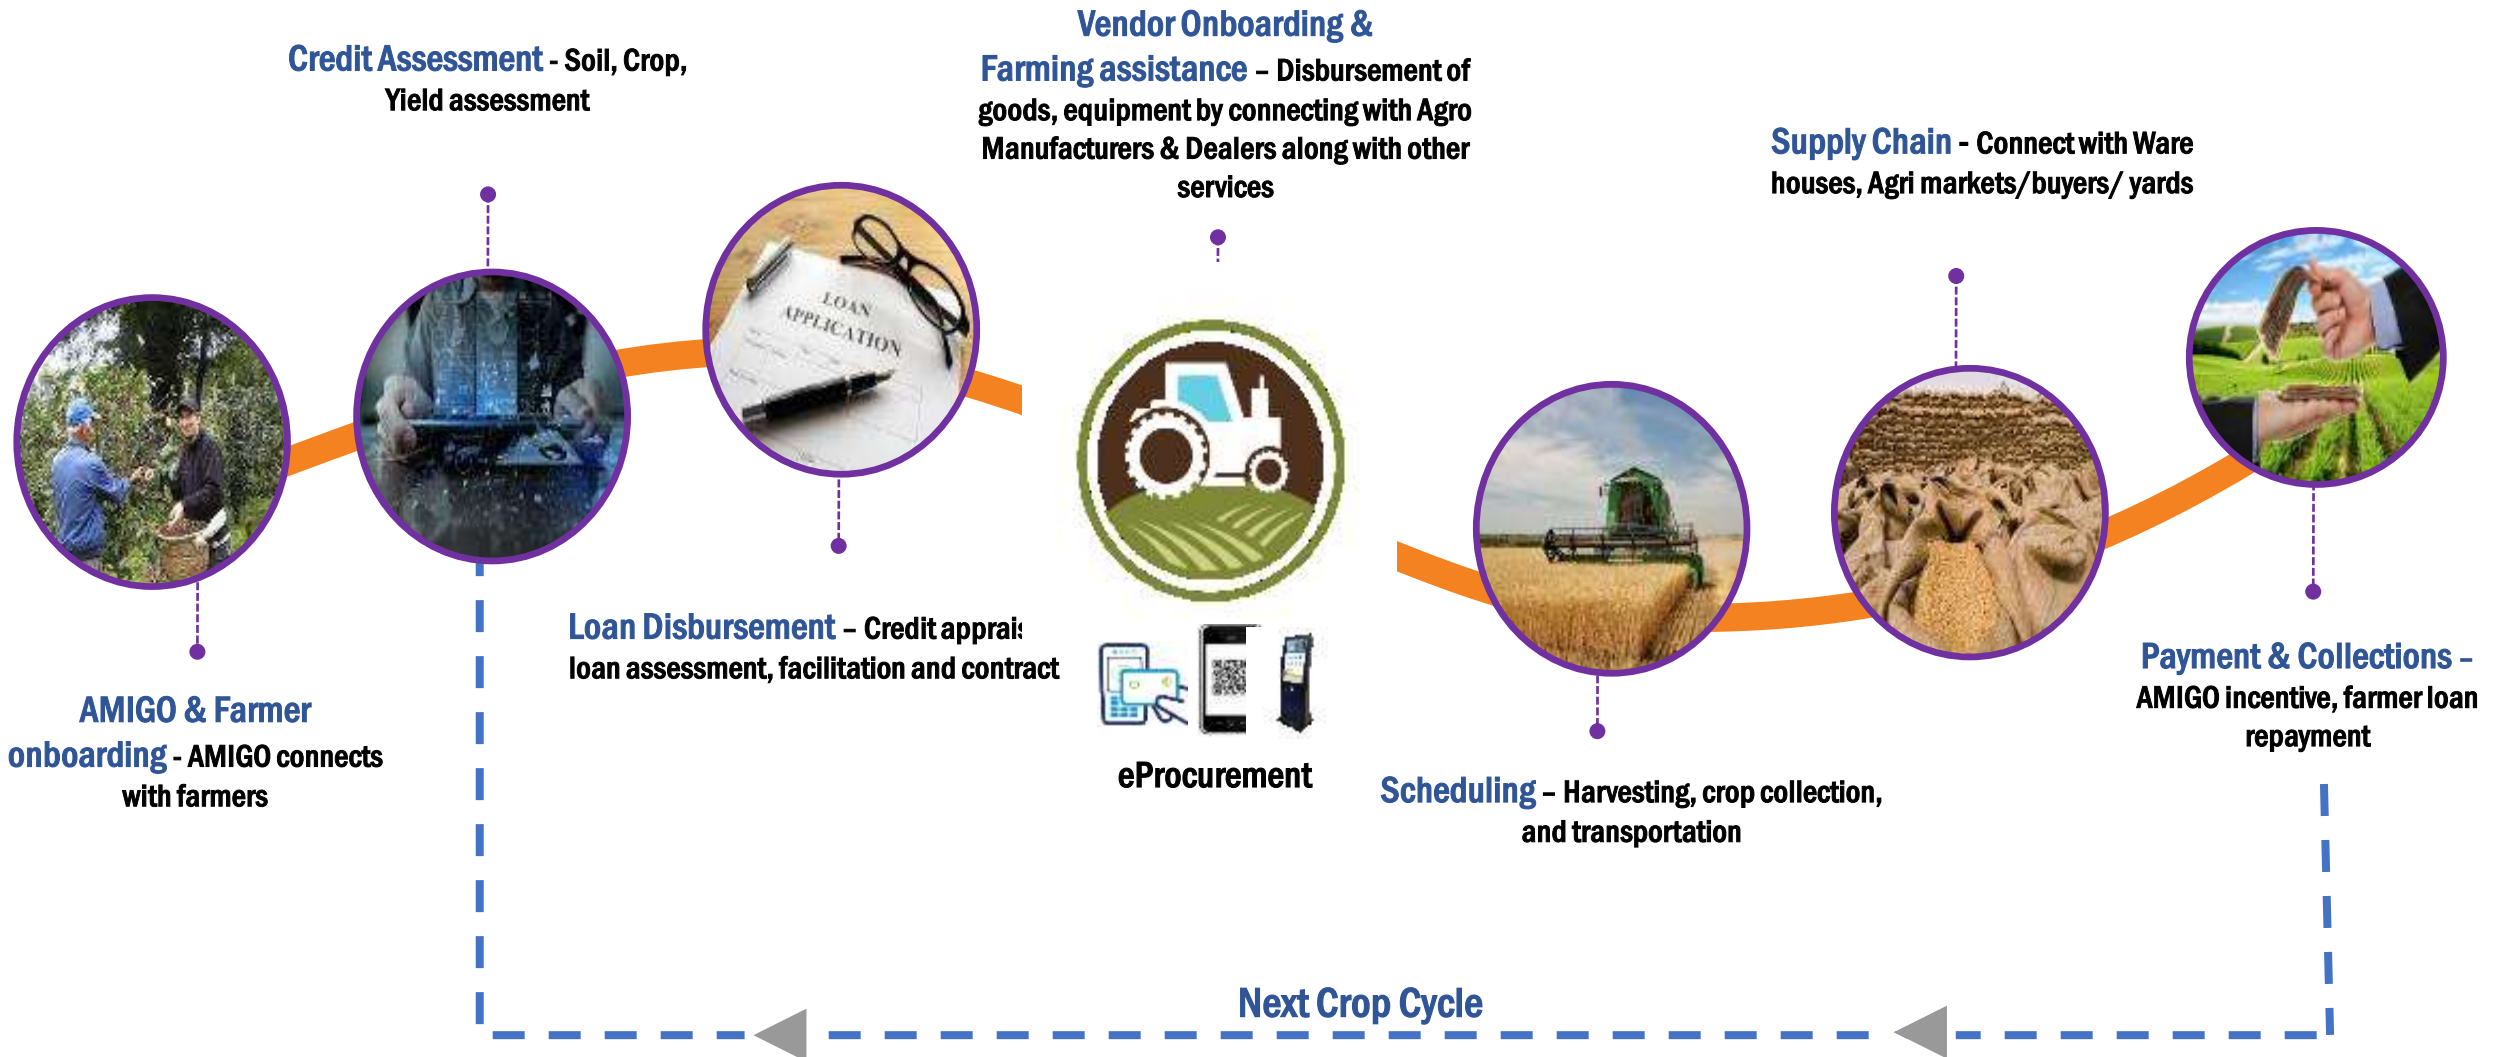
Credit Assessment - Soil, Crop, Yield assessment

Vendor Onboarding & Farming assistance – Disbursement of goods, equipment by connecting with Agro Manufacturers & Dealers along with other services

Supply Chain - Connect with Ware houses, Agri markets/buyers/ yards

LOAN APPLICATION

AMIGO & Farmer onboarding - AMIGO connects with farmers

Loan Disbursement – Credit apprai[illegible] loan assessment, facilitation and contract

eProcurement

Scheduling – Harvesting, crop collection, and transportation

Payment & Collections – AMIGO incentive, farmer loan repayment

Next Crop Cycle